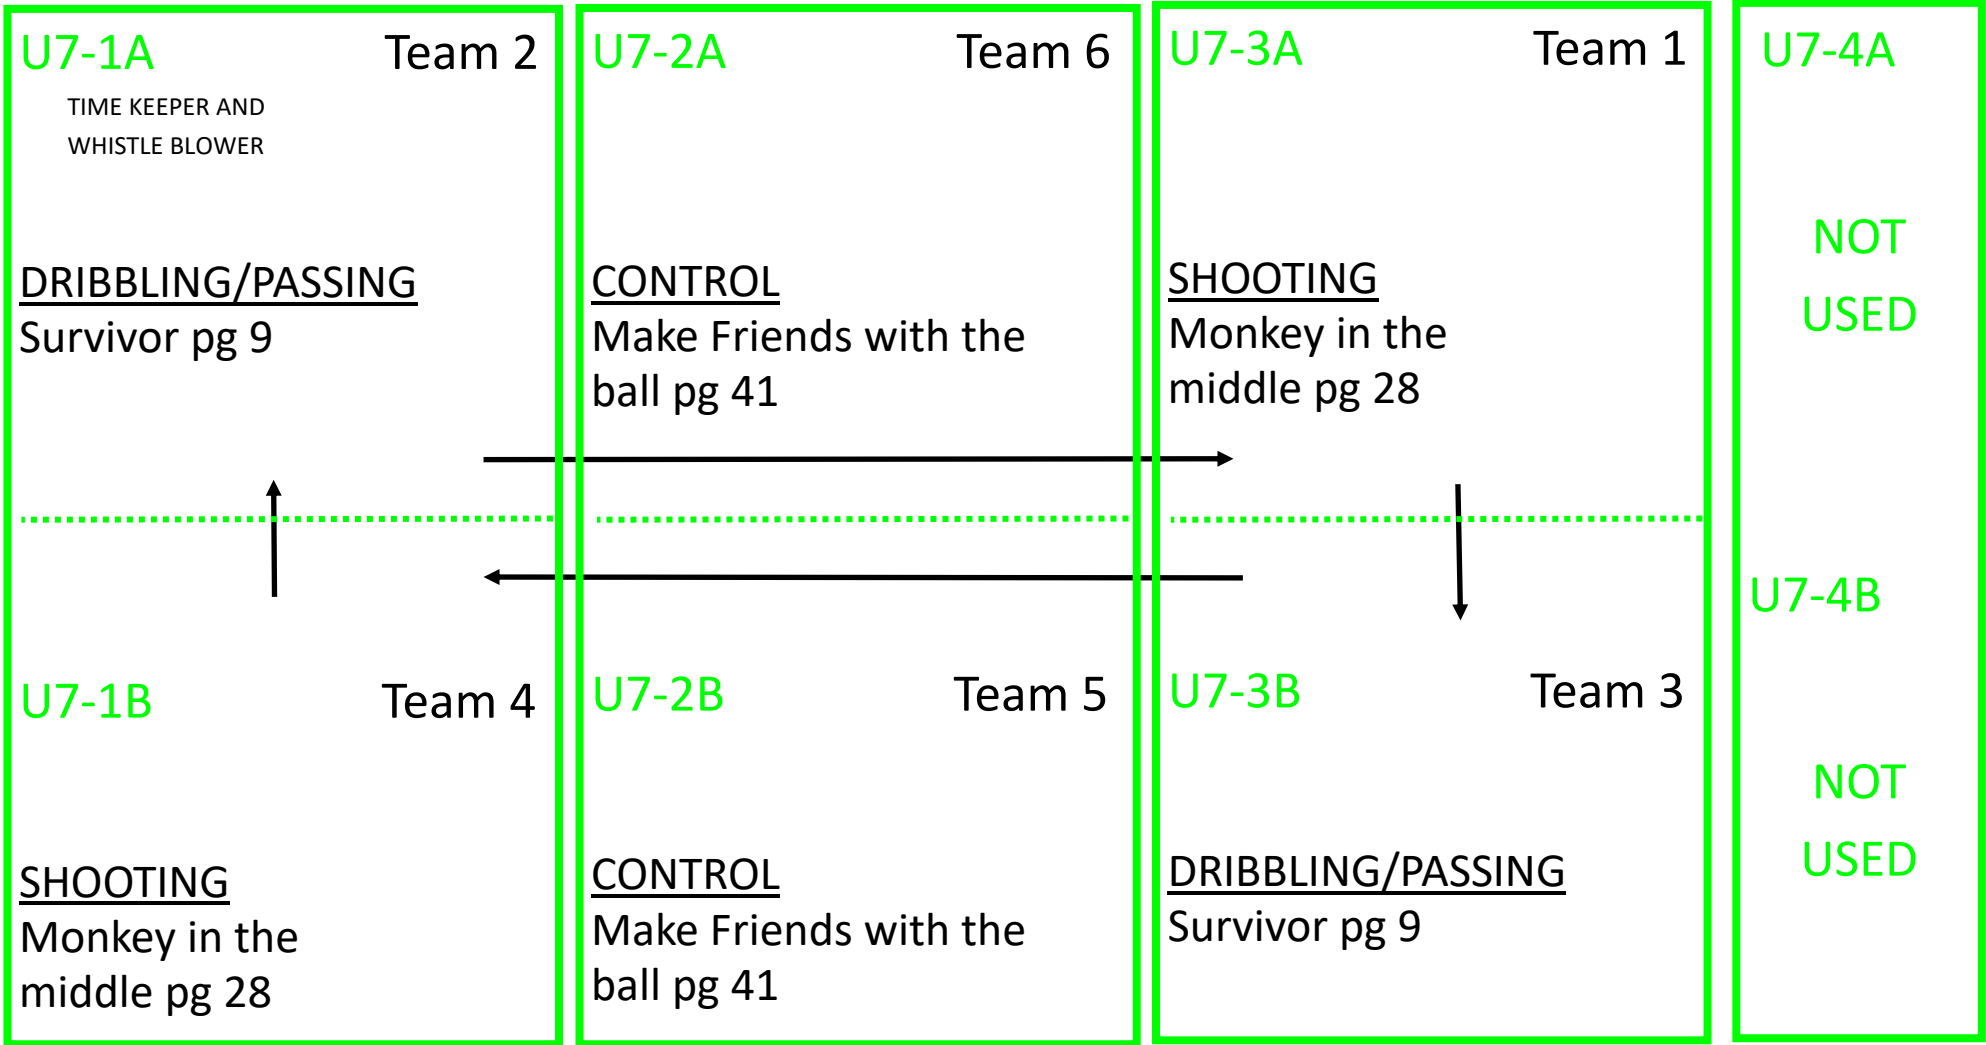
U7-1A Team 2

TIME KEEPER AND WHISTLE BLOWER

DRIBBLING/PASSING
Survivor pg 9

U7-1B Team 4

SHOOTING
Monkey in the middle pg 28

U7-2A Team 6

CONTROL
Make Friends with the ball pg 41

U7-2B Team 5

CONTROL
Make Friends with the ball pg 41

U7-3A Team 1

SHOOTING
Monkey in the middle pg 28

U7-3B Team 3

DRIBBLING/PASSING
Survivor pg 9

U7-4A

NOT USED

U7-4B

NOT USED